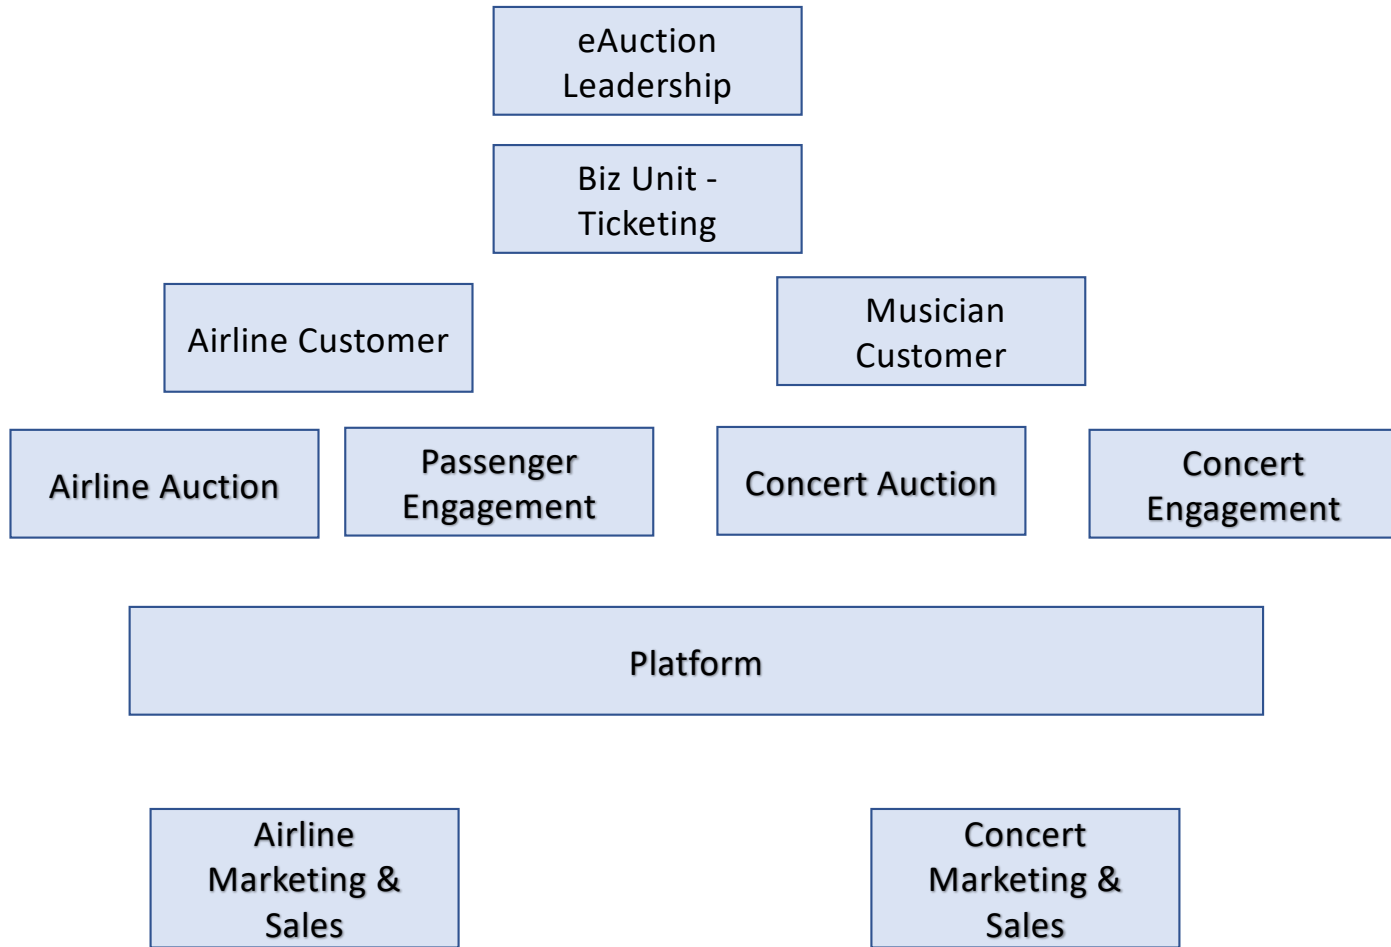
eAuction Leadership

Biz Unit - Ticketing

Airline Customer

Musician Customer

Airline Auction

Passenger Engagement

Concert Auction

Concert Engagement

Platform

Airline Marketing & Sales

Concert Marketing & Sales